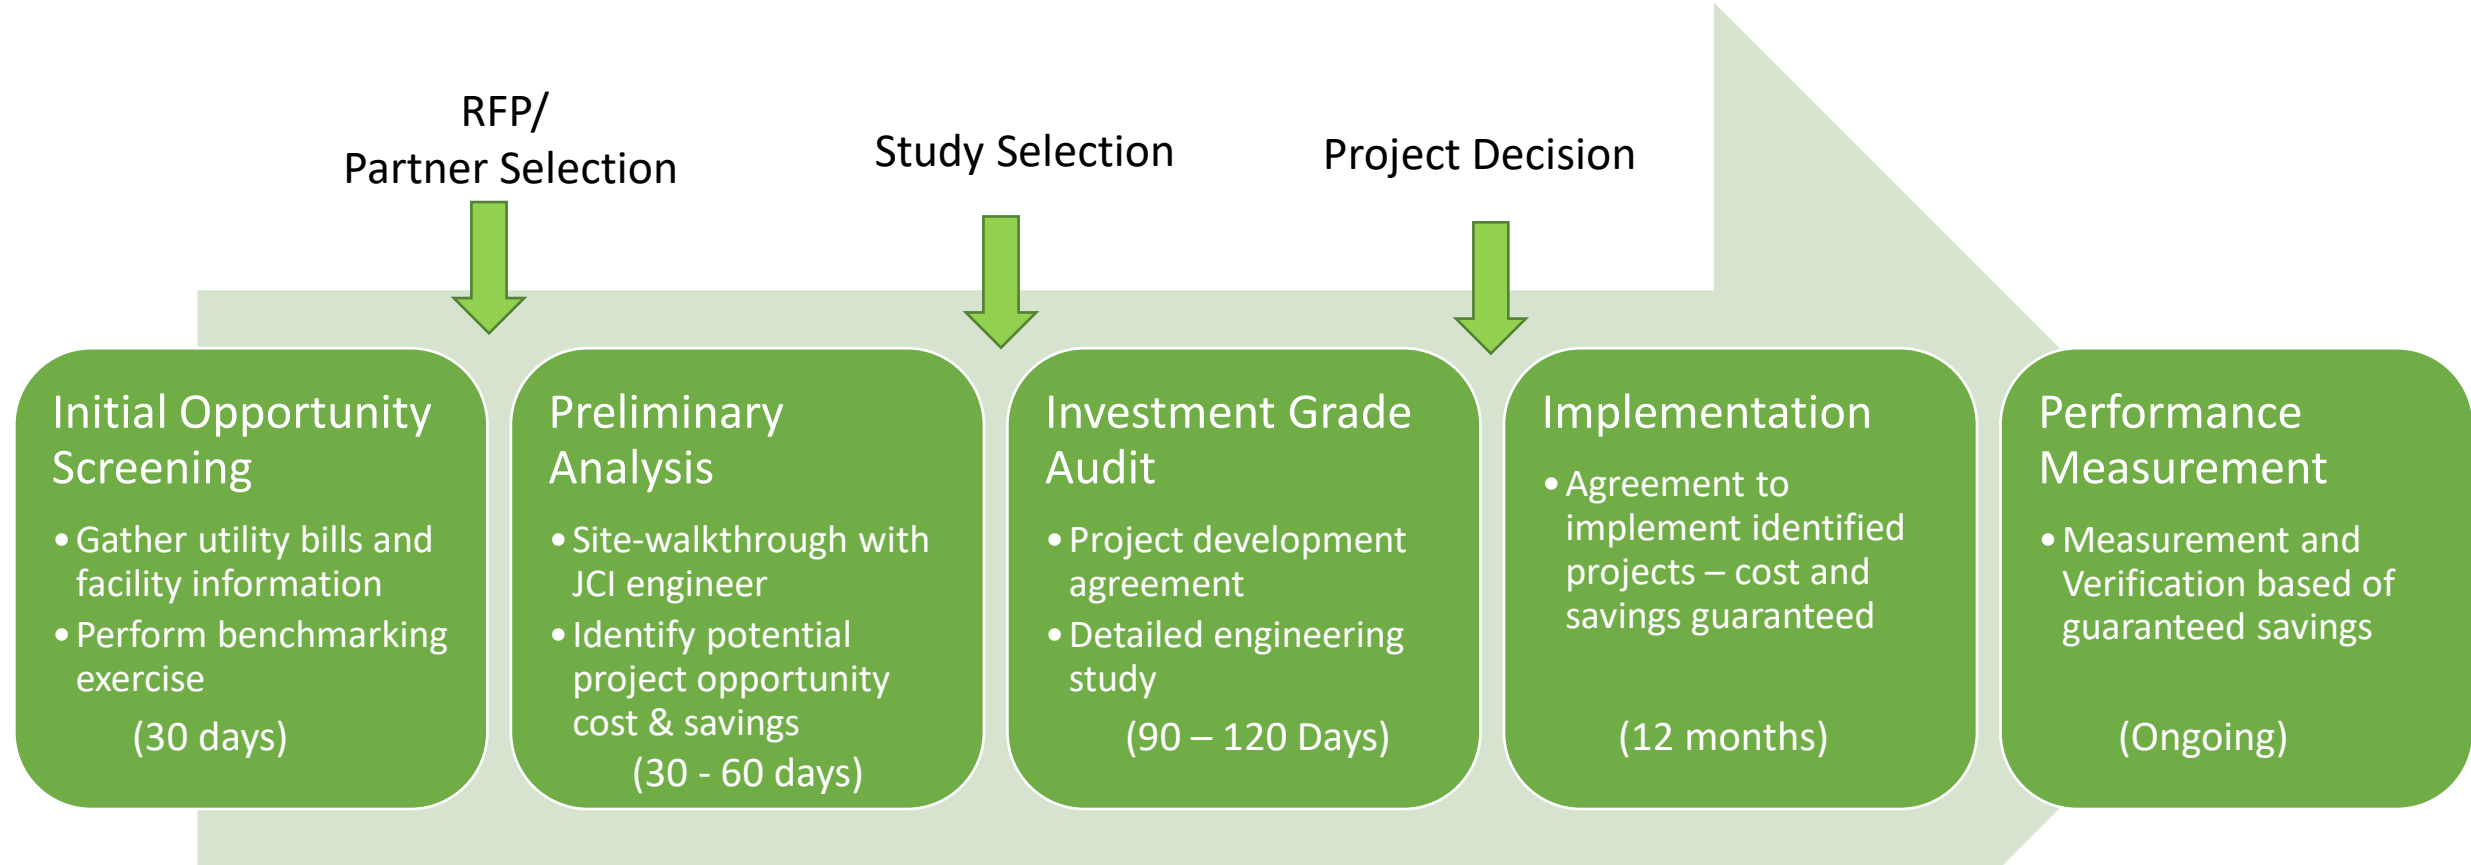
RFP/
Partner Selection

Study Selection

Project Decision

Initial Opportunity Screening

• Gather utility bills and facility information
• Perform benchmarking exercise

(30 days)

Preliminary Analysis

• Site-walkthrough with JCI engineer
• Identify potential project opportunity cost & savings

(30 - 60 days)

Investment Grade Audit

• Project development agreement
• Detailed engineering study

(90 – 120 Days)

Implementation

• Agreement to implement identified projects – cost and savings guaranteed

(12 months)

Performance Measurement

• Measurement and Verification based of guaranteed savings

(Ongoing)